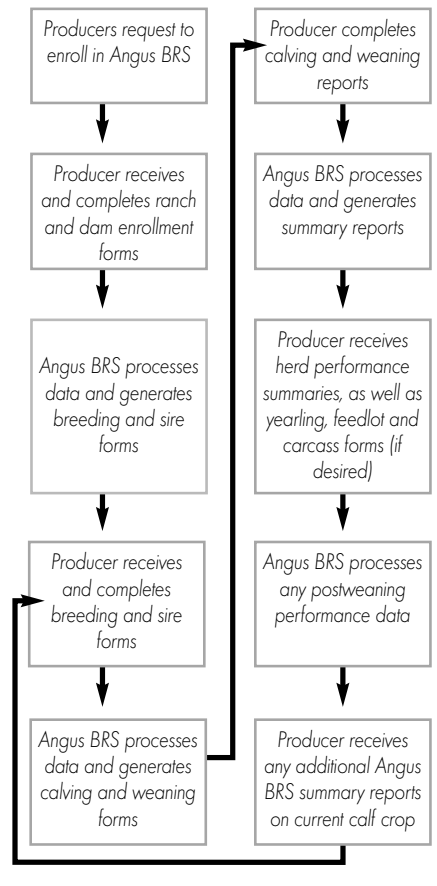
Producers request to enroll in Angus BRS

Producer receives and completes ranch and dam enrollment forms

Angus BRS processes data and generates breeding and sire forms

Producer receives and completes breeding and sire forms

Angus BRS processes data and generates calving and weaning forms

Producer completes calving and weaning reports

Angus BRS processes data and generates summary reports

Producer receives herd performance summaries, as well as yearling, feedlot and carcass forms (if desired)

Angus BRS processes any postweaning performance data

Producer receives any additional Angus BRS summary reports on current calf crop